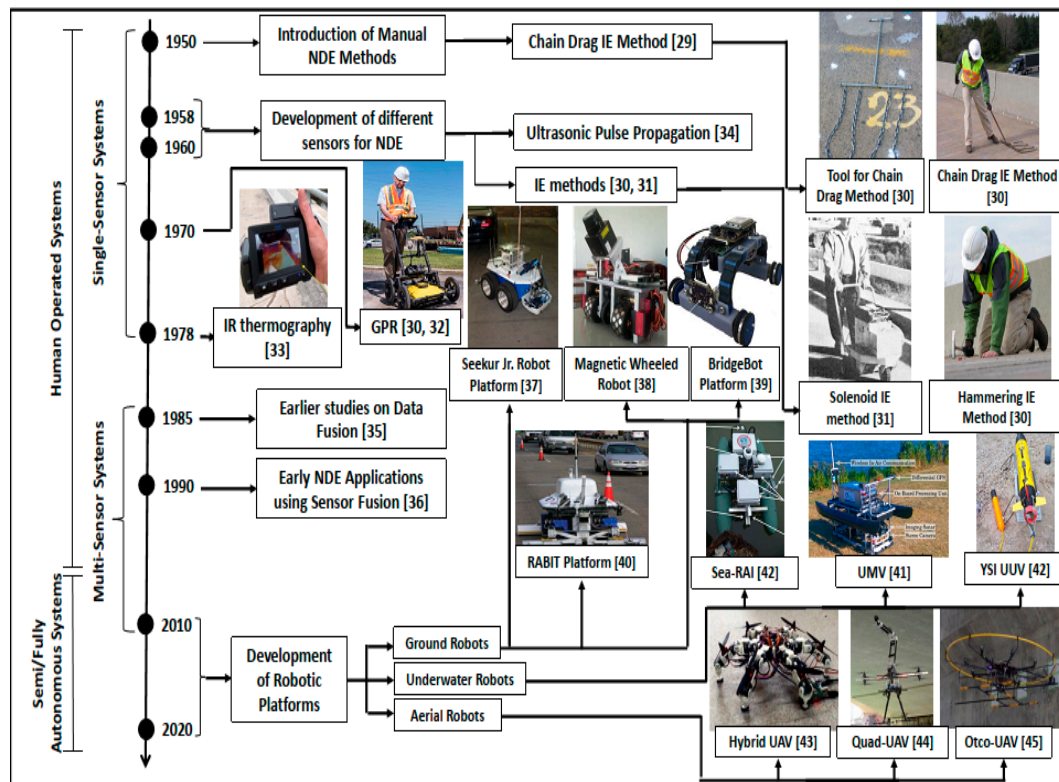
Human Operated Systems

Single-Sensor Systems

Multi-Sensor Systems

Semi/Fully Autonomous Systems

1950

Introduction of Manual NDE Methods

Chain Drag IE Method [29]

1958

1960

Development of different sensors for NDE

Ultrasonic Pulse Propagation [34]

IE methods [30, 31]

Tool for Chain Drag Method [30]

Chain Drag IE Method [30]

1970

1978

IR thermography [33]

GPR [30, 32]

Seekur Jr. Robot Platform [37]

Magnetic Wheeled Robot [38]

BridgeBot Platform [39]

Solenoid IE method [31]

Hammering IE Method [30]

1985

Earlier studies on Data Fusion [35]

1990

Early NDE Applications using Sensor Fusion [36]

RABIT Platform [40]

Sea-RAI [42]

UMV [41]

YSI UUV [42]

2010

Development of Robotic Platforms

Ground Robots

Underwater Robots

Aerial Robots

2020

Hybrid UAV [43]

Quad-UAV [44]

Otco-UAV [45]